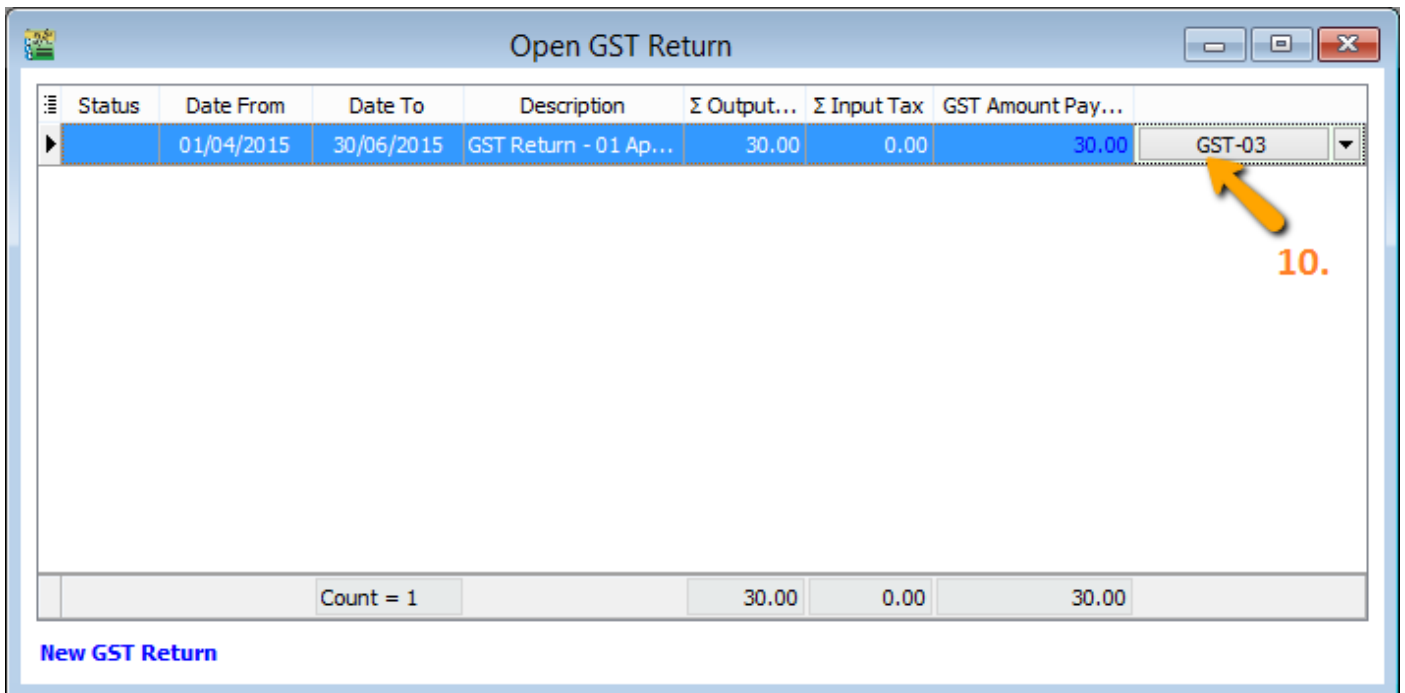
Open GST Return

| Status | Date From | Date To | Description | Σ Output... | Σ Input Tax | GST Amount Pay... | |
|---|---|---|---|---|---|---|---|
| | 01/04/2015 | 30/06/2015 | GST Return - 01 Ap... | 30.00 | 0.00 | 30.00 | GST-03 |
| | | Count = 1 | | 30.00 | 0.00 | 30.00 | |

10.

New GST Return